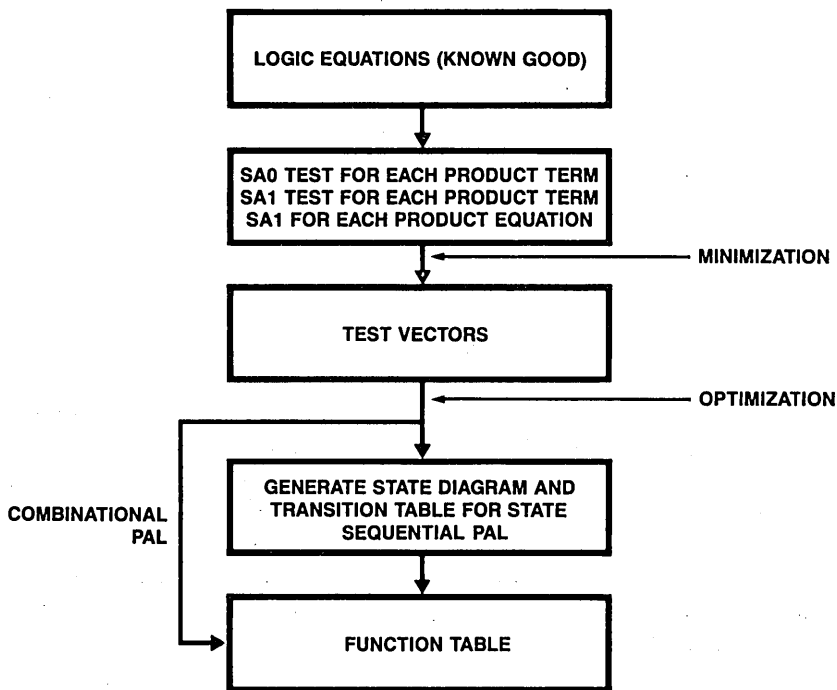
LOGIC EQUATIONS (KNOWN GOOD)

SA0 TEST FOR EACH PRODUCT TERM
SA1 TEST FOR EACH PRODUCT TERM
SA1 FOR EACH PRODUCT EQUATION

MINIMIZATION

TEST VECTORS

OPTIMIZATION

COMBINATIONAL PAL

GENERATE STATE DIAGRAM AND TRANSITION TABLE FOR STATE SEQUENTIAL PAL

FUNCTION TABLE